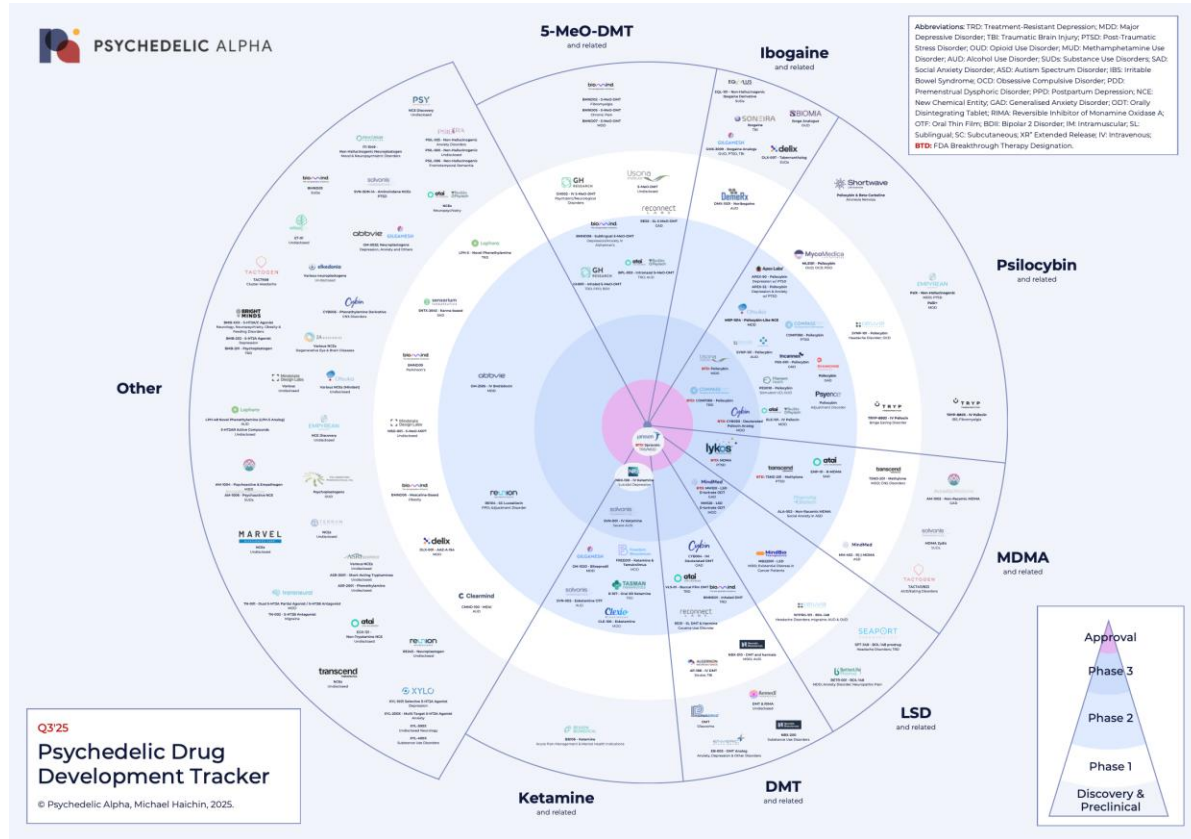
PSYCHEDELIC ALPHA

5-MeO-DMT
and related

Ibogaine
and related

Psilocybin
and related

MDMA
and related

LSD
and related

DMT
and related

Ketamine
and related

Other

Abbreviations: TRD: Treatment-Resistant Depression; MDD: Major Depressive Disorder; TBI: Traumatic Brain Injury; PTSD: Post-Traumatic Stress Disorder; OUD: Opioid Use Disorder; MUD: Methamphetamine Use Disorder; AUD: Alcohol Use Disorder; SUDs: Substance Use Disorders; SAD: Social Anxiety Disorder; ASD: Autism Spectrum Disorder; IBS: Irritable Bowel Syndrome; OCD: Obsessive Compulsive Disorder; PDD: Premenstrual Dysphoric Disorder; PPD: Postpartum Depression; NCE: New Chemical Entity; GAD: Generalised Anxiety Disorder; ODT: Orally Disintegrating Tablet; RIMA: Reversible Inhibitor of Monamine Oxidase A; OTF: Oral Thin Film; BDII: Bipolar 2 Disorder; IM: Intramuscular; SL: Sublingual; SC: Subcutaneous; XR* Extended Release; IV: Intravenous; BTD: FDA Breakthrough Therapy Designation.

Approval
Phase 3
Phase 2
Phase 1
Discovery & Preclinical

PSY
GH RESEARCH
usona
reconnect
SONZIRA
BIOMIA
delix
DemeRx
Shortwave
MycoMedica
EMYRIAN
TRYP
COMPASS
Cybin
lykos
atai
transcend
MindMed
Psyence
abbvie
bright minds
TACTOGEN
MARVEL
XYLO
reunion
Clearmind
TASMAN
Clexio
SEAPORT
Lophora
silo pharma
solvonis

Q3'25
Psychedelic Drug Development Tracker
© Psychedelic Alpha, Michael Haichin, 2025.